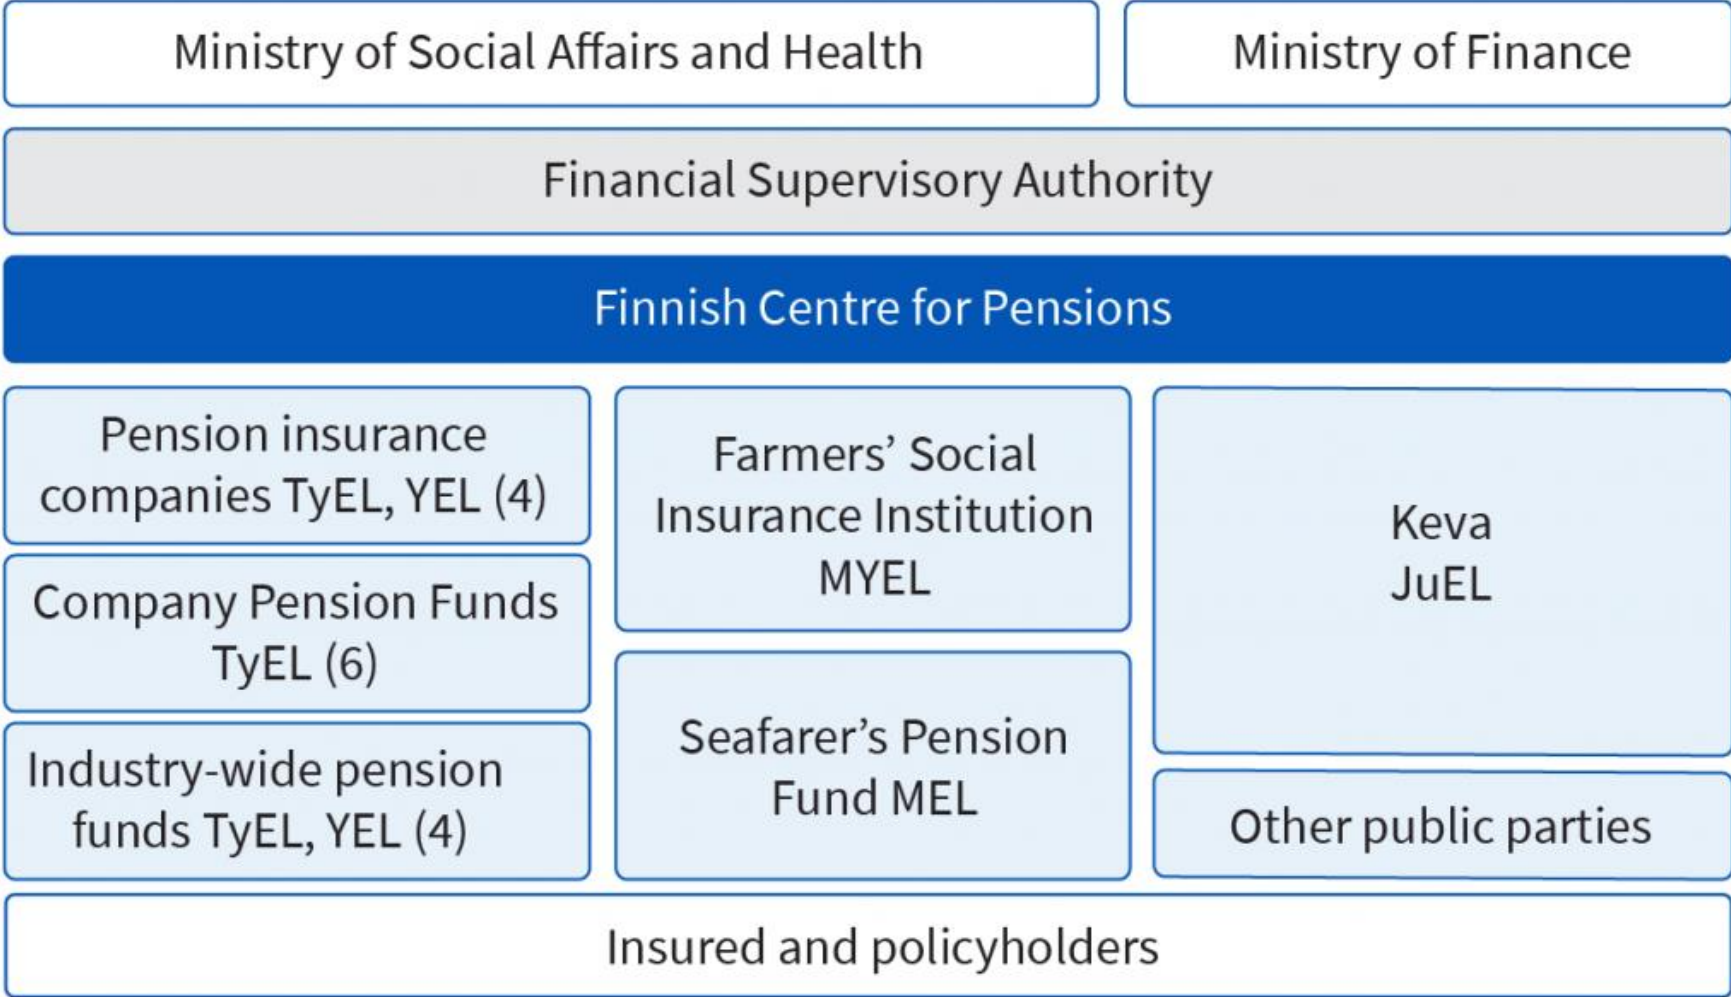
Ministry of Social Affairs and Health

Ministry of Finance

Financial Supervisory Authority

Finnish Centre for Pensions

Pension insurance companies TyEL, YEL (4)

Company Pension Funds TyEL (6)

Industry-wide pension funds TyEL, YEL (4)

Farmers' Social Insurance Institution MYEL

Seafarer's Pension Fund MEL

Keva JuEL

Other public parties

Insured and policyholders